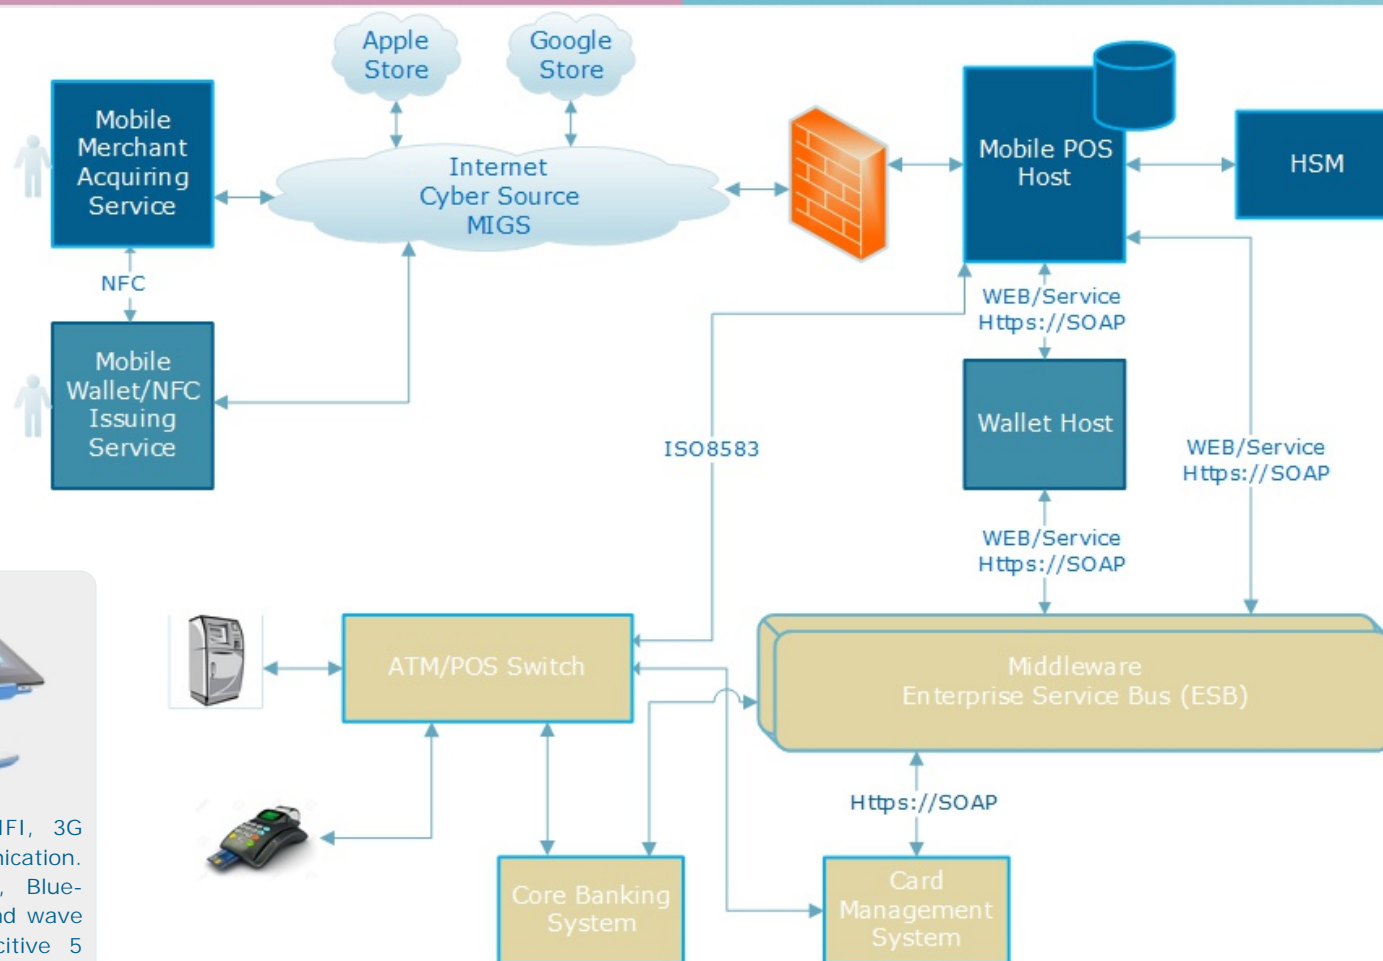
Apple Store

Google Store

Mobile Merchant Acquiring Service

Internet Cyber Source MIGS

Mobile POS Host

HSM

NFC

Mobile Wallet/NFC Issuing Service

WEB/Service Https://SOAP

Wallet Host

ISO8583

WEB/Service Https://SOAP

WEB/Service Https://SOAP

ATM/POS Switch

Middleware Enterprise Service Bus (ESB)

Https://SOAP

Core Banking System

Card Management System

IFI, 3G
nication.
, Blue-
d wave
citive 5